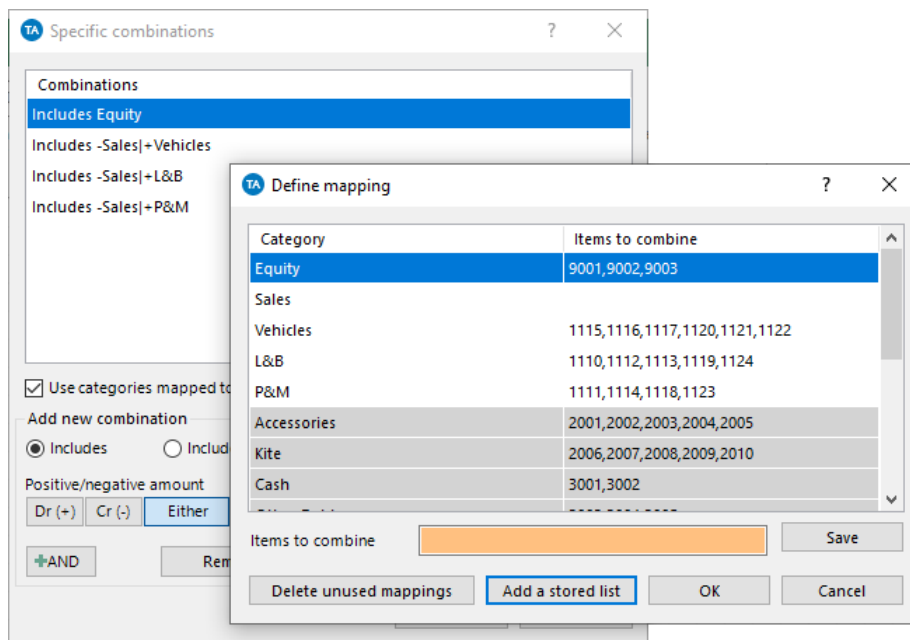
TA Specific combinations ? ×

Combinations
Includes Equity
Includes -Sales|+Vehicles
Includes -Sales|+L&B
Includes -Sales|+P&M

Use categories mapped to

Add new combination
Includes
Includ

Positive/negative amount
Dr (+) Cr (-) Either

+AND Rem

TA Define mapping ? ×

| Category | Items to combine |
|---|---|
| Equity | 9001,9002,9003 |
| Sales | |
| Vehicles | 1115,1116,1117,1120,1121,1122 |
| L&B | 1110,1112,1113,1119,1124 |
| P&M | 1111,1114,1118,1123 |
| Accessories | 2001,2002,2003,2004,2005 |
| Kite | 2006,2007,2008,2009,2010 |
| Cash | 3001,3002 |
| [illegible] | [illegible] |

Items to combine
Save

Delete unused mappings
Add a stored list
OK
Cancel